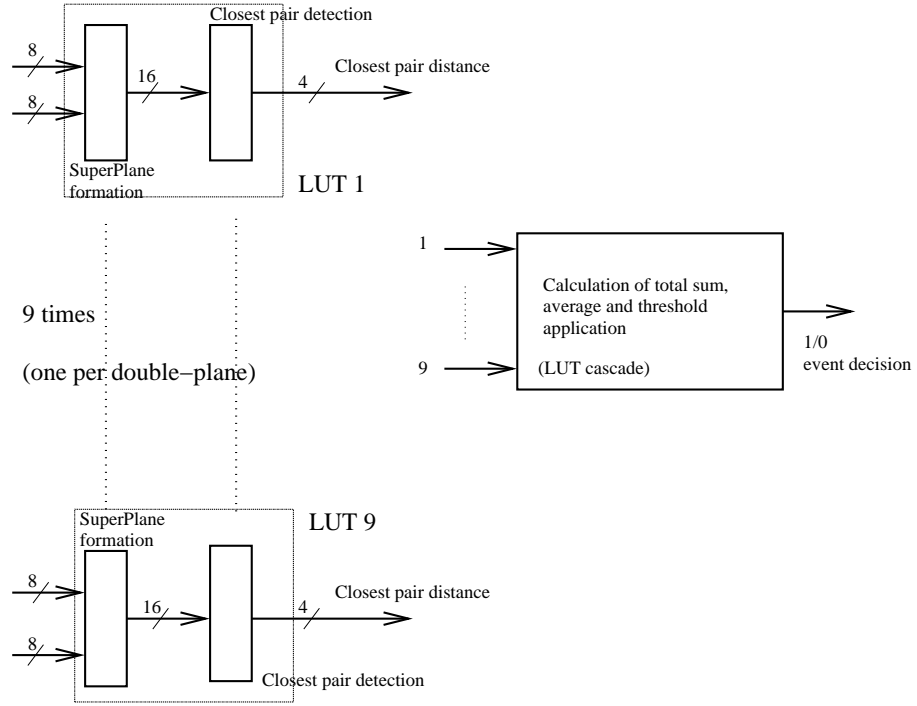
Closest pair detection

8

8

16

4

Closest pair distance

SuperPlane formation

LUT 1

9 times

(one per double−plane)

1

9

Calculation of total sum, average and threshold application

(LUT cascade)

1/0
event decision

SuperPlane formation

LUT 9

8

8

16

4

Closest pair distance

Closest pair detection